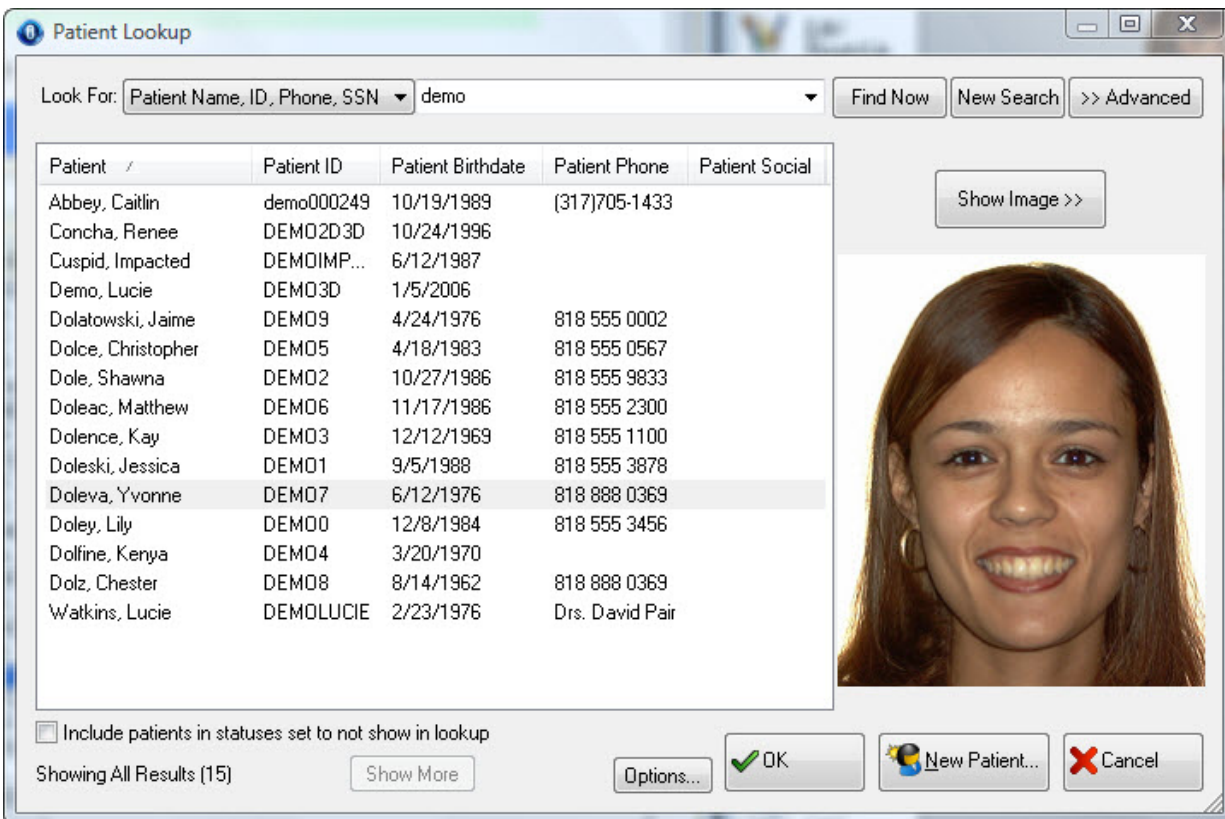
Patient Lookup

Look For: Patient Name, ID, Phone, SSN demo Find Now New Search >> Advanced

| Patient | Patient ID | Patient Birthdate | Patient Phone | Patient Social |
|---|---|---|---|---|
| Abbey, Caitlin | demo000249 | 10/19/1989 | (317)705-1433 | |
| Concha, Renee | DEMO2D3D | 10/24/1996 | | |
| Cuspid, Impacted | DEMOIMP... | 6/12/1987 | | |
| Demo, Lucie | DEMO3D | 1/5/2006 | | |
| Dolatowski, Jaime | DEMO9 | 4/24/1976 | 818 555 0002 | |
| Dolce, Christopher | DEMO5 | 4/18/1983 | 818 555 0567 | |
| Dole, Shawna | DEMO2 | 10/27/1986 | 818 555 9833 | |
| Doleac, Matthew | DEMO6 | 11/17/1986 | 818 555 2300 | |
| Dolence, Kay | DEMO3 | 12/12/1969 | 818 555 1100 | |
| Doleski, Jessica | DEMO1 | 9/5/1988 | 818 555 3878 | |
| Doleva, Yvonne | DEMO7 | 6/12/1976 | 818 888 0369 | |
| Doley, Lily | DEMO0 | 12/8/1984 | 818 555 3456 | |
| Dolfine, Kenya | DEMO4 | 3/20/1970 | | |
| Dolz, Chester | DEMO8 | 8/14/1962 | 818 888 0369 | |
| Watkins, Lucie | DEMOLUCIE | 2/23/1976 | Drs. David Pair | |

Show Image >>

Include patients in statuses set to not show in lookup

Showing All Results (15) Show More Options... OK New Patient... Cancel